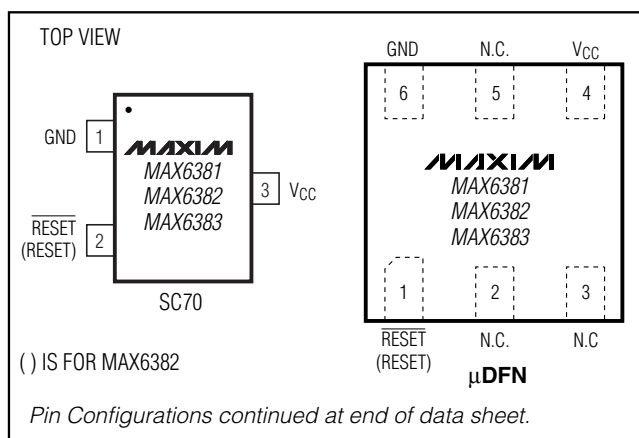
TOP VIEW

GND 1

$\overline{\text{RESET}}$ (RESET) 2

MAXIM
MAX6381
MAX6382
MAX6383

3 $V_{CC}$

SC70

GND N.C. $V_{CC}$

6 5 4

MAXIM
MAX6381
MAX6382
MAX6383

1 2 3

$\overline{\text{RESET}}$ (RESET) N.C. N.C

μDFN

( ) IS FOR MAX6382

Pin Configurations continued at end of data sheet.